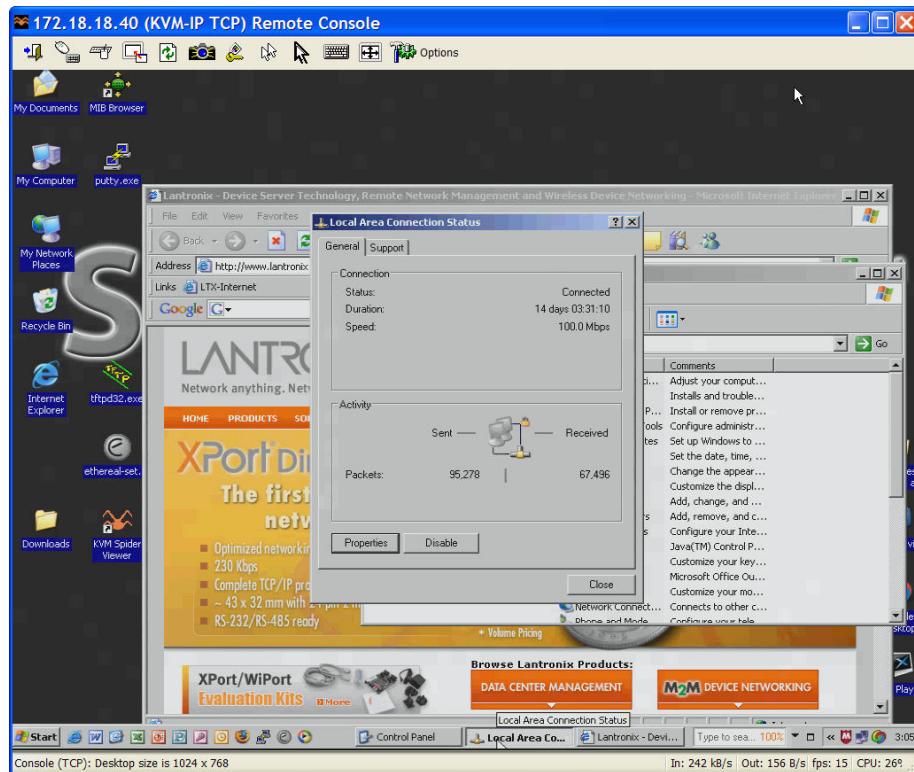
172.18.18.40 (KVM-IP TCP) Remote Console

Options

My Documents
MIB Browser
My Computer
putty.exe
My Network Places
Recycle Bin
Internet Explorer
tftpd32.exe
ethereal-set...
Downloads
KVM Spider Viewer

Lantronix - Device Server Technology, Remote Network Management and Wireless Device Networking - Microsoft Internet Explorer

File Edit View Favorites
Back
Address http://www.lantronix
Links LTX-Internet
Google

LANTR
Network anything. Netw
HOME PRODUCTS SO
XPort Di
The first
netw
Optimized networkin
230 Kbps
Complete TCP/IP pr
~ 43 x 32 mm with
RS-232/RS-485 ready
Volume Pricing
XPort/WiPort Evaluation Kits
More
Browse Lantronix Products:
DATA CENTER MANAGEMENT
M2M DEVICE NETWORKING

Local Area Connection Status
General Support
Connection
Status: Connected
Duration: 14 days 03:31:10
Speed: 100.0 Mbps
Activity
Sent — Received
Packets: 95,278 67,496
Properties Disable
Close

Go
Comments
Adjust your comput...
Installs and trouble...
Install or remove pr...
Configure administr...
Set up Windows to ...
Set the date, time, ...
Change the appear...
Customize the displ...
Add, change, and ...
Add, remove, and c...
Configure your Inte...
Java(TM) Control P...
Customize your key...
Microsoft Office Ou...
Customize your mo...
Network Connect... Connects to other c...
Phone and Mode... Configure your tele...

Local Area Connection Status
Start Control Panel Local Area Co... Lantronix - Devi... Type to sea... 100% 3:05
Console (TCP): Desktop size is 1024 x 768
In: 242 kB/s Out: 156 B/s fps: 15 CPU: 26